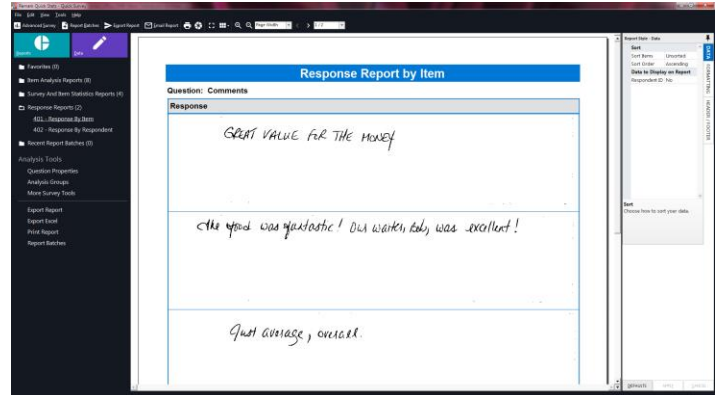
Remark Quick Data - QuickSurvey

File Edit View Tools Help

Advanced Survey Report Batches Export Report Email Report Page Width 1 / 2

Reports Data

Favorites (0)

Item Analysis Reports (8)

Survey And Item Statistics Reports (4)

Response Reports (2)

401 - Response By Item

402 - Response By Respondent

Recent Report Batches (0)

Analysis Tools

Question Properties

Analysis Groups

More Survey Tools

Export Report

Export Excel

Print Report

Report Batches

Response Report by Item

Question: Comments

Response

GREAT VALUE FOR THE MONEY

The food was fantastic! Our waiter, Bob, was excellent!

Just average, overall.

Report Data - Data

Sort

| Sort Item | Unsorted |
|---|---|
| Sort Order | Ascending |

Data to Display on Report

| Respondent ID | No |
|---|---|

Sort

Choose how to sort your data.

DATA

FORMATTING

HEADER / FOOTER

Refresh